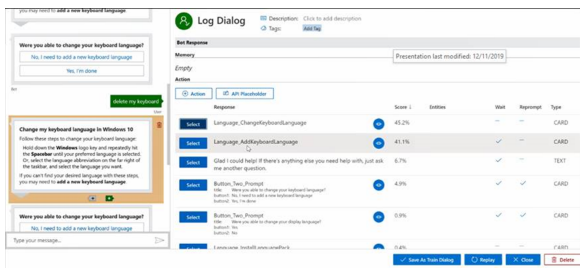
you may need to add a new keyboard language

Were you able to change your keyboard language?

No, I need to add a new keyboard language

Yes, I'm done

delete my keyboard

User

Change my keyboard language in Windows 10

Follow these steps to change your keyboard language:

Hold down the Windows logo key and repeatedly hit the Spacebar until your preferred language is selected. Or, select the language abbreviation on the far right of the taskbar, and select the language you want.

If you can't find your desired language with these steps, you may need to add a new keyboard language

Were you able to change your keyboard language?

No, I need to add a new keyboard language

Type your message...

Log Dialog

Description: Click to add description

Tags: Add Tag

Bot Response

Memory

Empty

Action

Presentation last modified: 12/11/2019

Action

API Placeholder

| | Response | | Score | Entities | Wait | Reprompt | Type |
|---|---|---|---|---|---|---|---|
| Select | Language_ChangeKeyboardLanguage | | 45.2% | | ✓ | | CARD |
| Select | Language_AddKeyboardLanguage | | 41.1% | | ✓ | ✓ | CARD |
| Select | Glad I could help! If there's anything else you need help with, just ask me another question. | | 6.7% | | ✓ | | TEXT |
| Select | Button_Two_Prompt<br>title: Were you able to change your keyboard language?<br>button1: No, I need to add a new keyboard language<br>button2: Yes, I'm done | | 4.9% | | ✓ | ✓ | CARD |
| Select | Button_Two_Prompt<br>title: Were you able to change your display language?<br>button1: No, I need to add a new display language<br>button2: Yes, I'm done | | 0.9% | | ✓ | ✓ | CARD |
| | Language_InstallLanguagePack | | 0.4% | | | | CARD |

Save As Train Dialog

Replay

Close

Delete